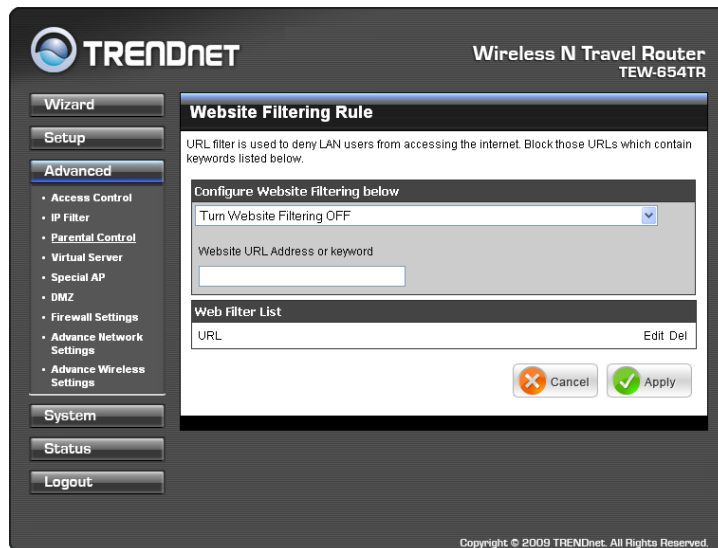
TRENDNET

Wireless N Travel Router
TEW-654TR

Wizard
Setup
Advanced
• Access Control
• IP Filter
• Parental Control
• Virtual Server
• Special AP
• DMZ
• Firewall Settings
• Advance Network Settings
• Advance Wireless Settings
System
Status
Logout

Website Filtering Rule

URL filter is used to deny LAN users from accessing the internet. Block those URLs which contain keywords listed below.

Configure Website Filtering below

Turn Website Filtering OFF

Website URL Address or keyword

Web Filter List

| URL | Edit Del |
|---|---|

Cancel
Apply

Copyright © 2009 TRENDnet. All Rights Reserved.